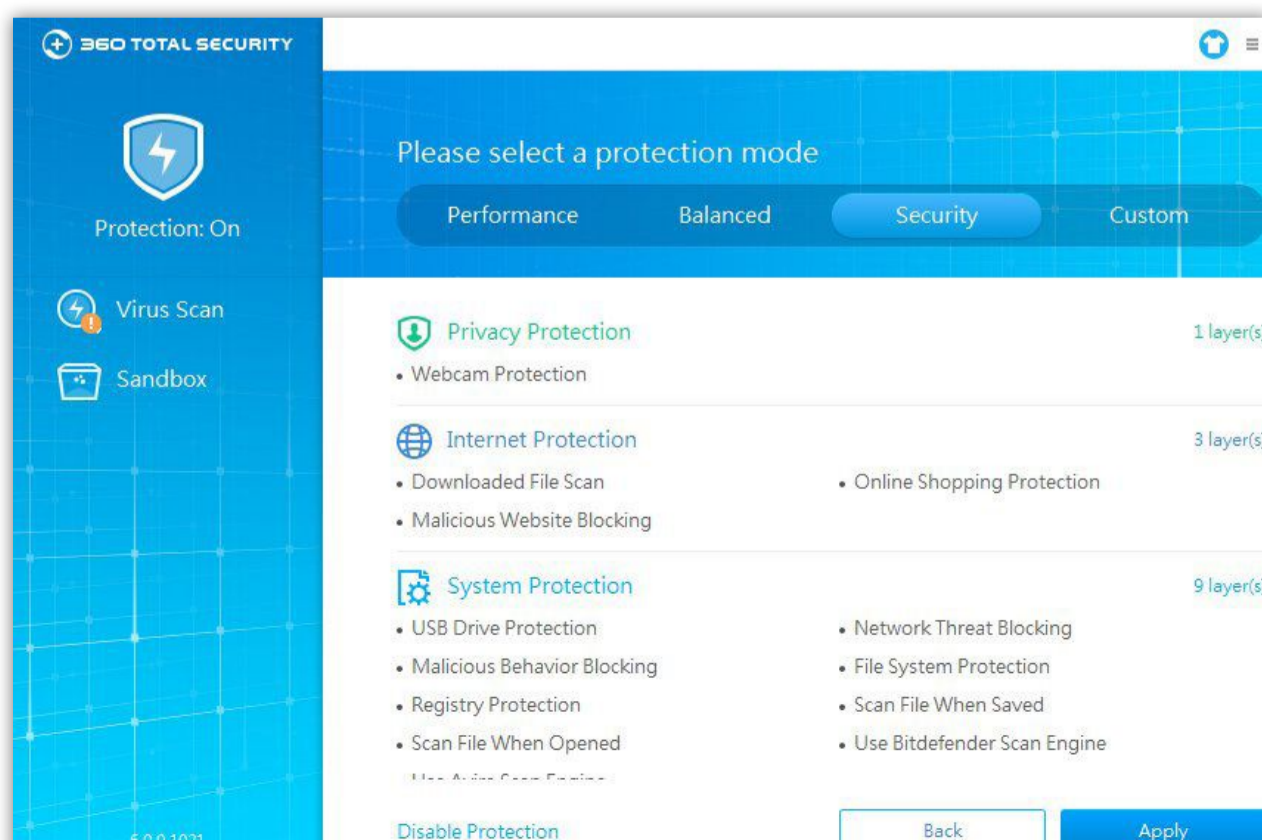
360 TOTAL SECURITY

Protection: On

Virus Scan

Sandbox

6.0.0.1021

Please select a protection mode

Performance Balanced Security Custom

Privacy Protection 1 layer(s)

• Webcam Protection

Internet Protection 3 layer(s)

• Downloaded File Scan

• Online Shopping Protection

• Malicious Website Blocking

System Protection 9 layer(s)

• USB Drive Protection

• Network Threat Blocking

• Malicious Behavior Blocking

• File System Protection

• Registry Protection

• Scan File When Saved

• Scan File When Opened

• Use Bitdefender Scan Engine

• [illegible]

Disable Protection

Back

Apply